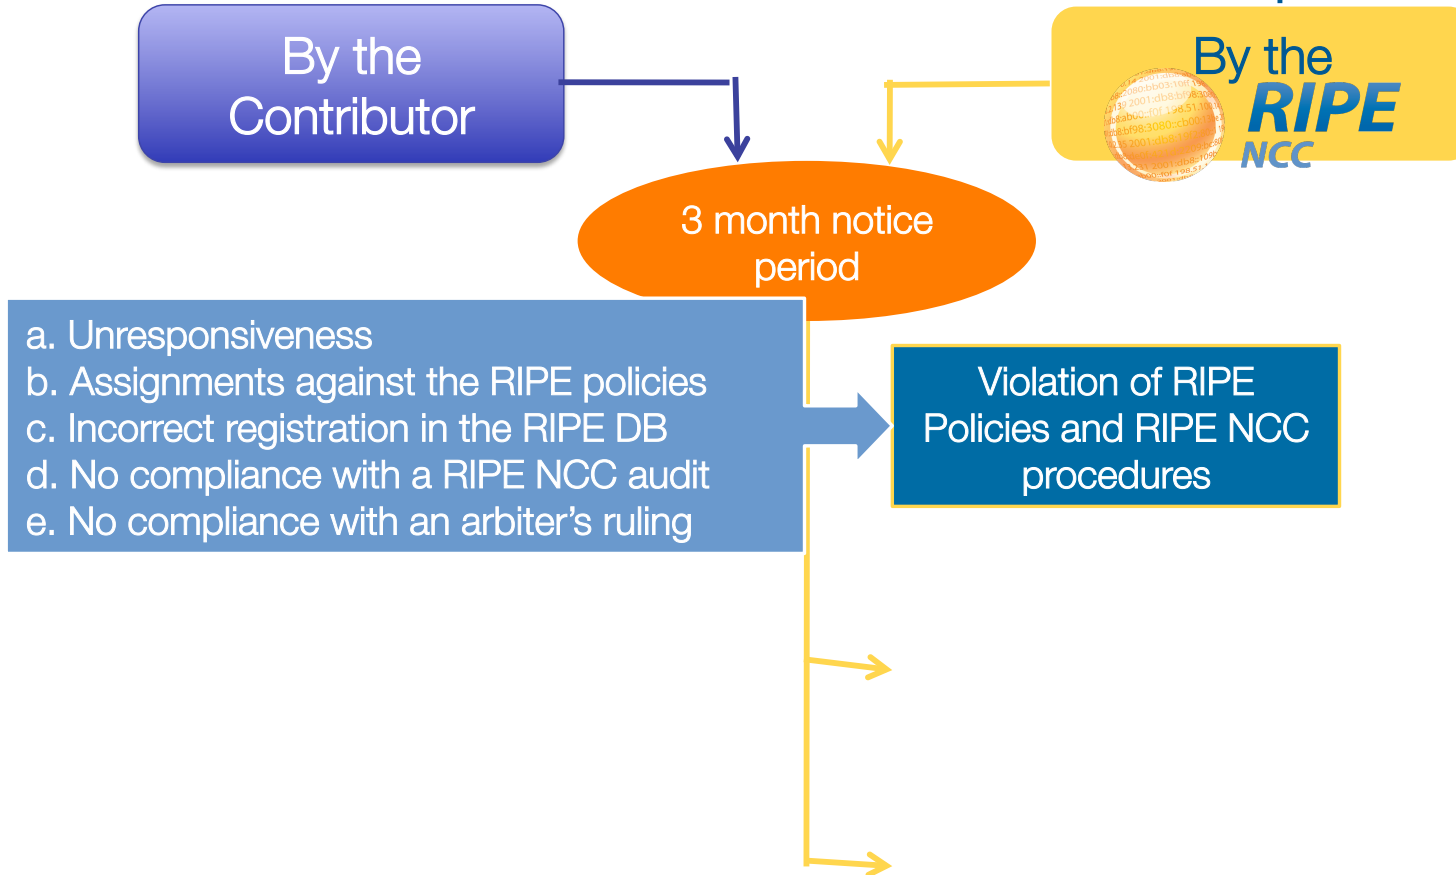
By the Contributor

By the RIPE NCC

3 month notice period

a. Unresponsiveness
b. Assignments against the RIPE policies
c. Incorrect registration in the RIPE DB
d. No compliance with a RIPE NCC audit
e. No compliance with an arbiter’s ruling

Violation of RIPE Policies and RIPE NCC procedures